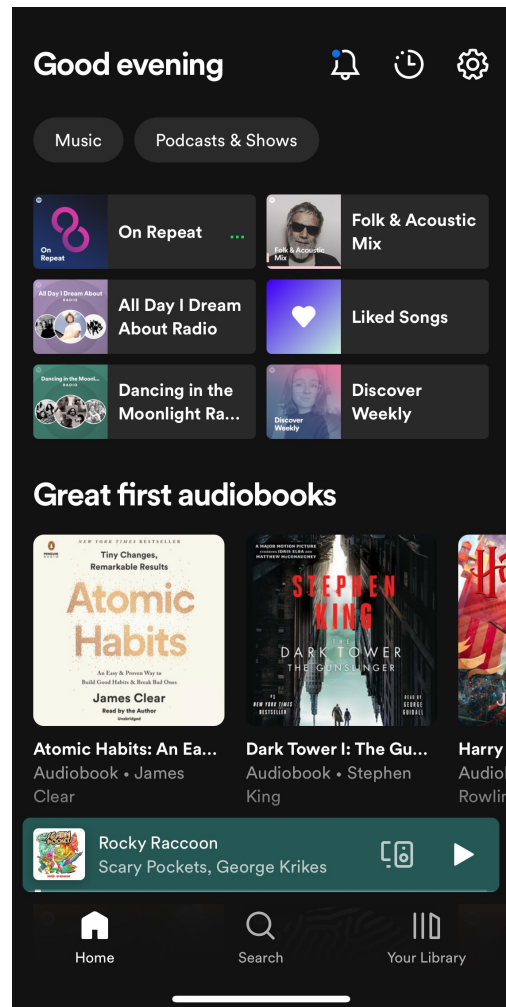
Good evening

Music
Podcasts & Shows

On Repeat
On Repeat
Folk & Acoustic Mix
Folk & Acoustic Mix
All Day I Dream About Radio
All Day I Dream About Radio
Liked Songs
Dancing in the Moonlight Radio
Dancing in the Moonlight Ra...
Discover Weekly
Discover Weekly

Great first audiobooks

NEW YORK TIMES BESTSELLER
Tiny Changes, Remarkable Results
Atomic Habits
An Easy & Proven Way to Build Good Habits & Break Bad Ones
James Clear
Read by the Author
Unabridged

A MAJOR MOTION PICTURE
STEPHEN KING
THE DARK TOWER
THE GUNSLINGER
#1 NEW YORK TIMES BESTSELLER
READ BY GEORGE GUIDALL

Atomic Habits: An Ea...
Audiobook • James Clear
Dark Tower I: The Gu...
Audiobook • Stephen King
Harry
Audiol
Rowlin

Rocky Raccoon
Scary Pockets, George Krikes

Home
Search
Your Library